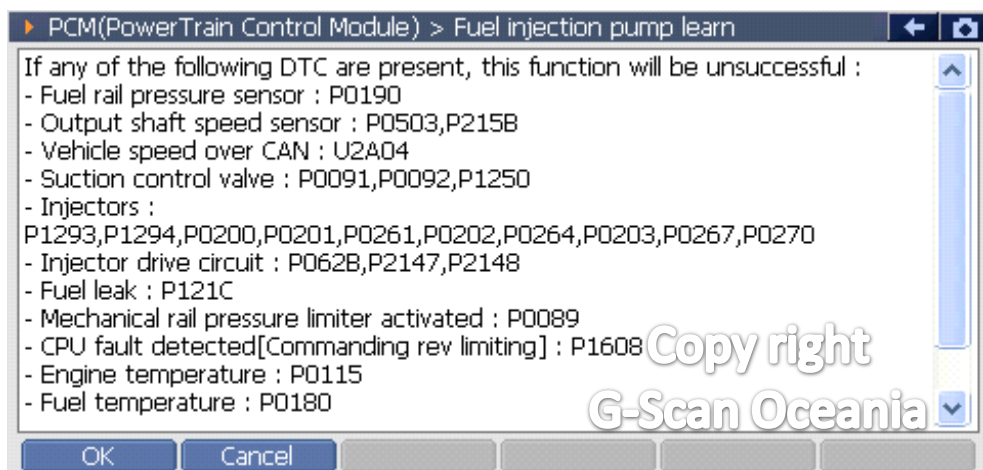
PCM(PowerTrain Control Module) > Fuel injection pump learn

If any of the following DTC are present, this function will be unsuccessful :
- Fuel rail pressure sensor : P0190
- Output shaft speed sensor : P0503,P215B
- Vehicle speed over CAN : U2A04
- Suction control valve : P0091,P0092,P1250
- Injectors :
P1293,P1294,P0200,P0201,P0261,P0202,P0264,P0203,P0267,P0270
- Injector drive circuit : P062B,P2147,P2148
- Fuel leak : P121C
- Mechanical rail pressure limiter activated : P0089
- CPU fault detected[Commanding rev limiting] : P1608
- Engine temperature : P0115
- Fuel temperature : P0180

Copy right
G-Scan Oceania

OK
Cancel